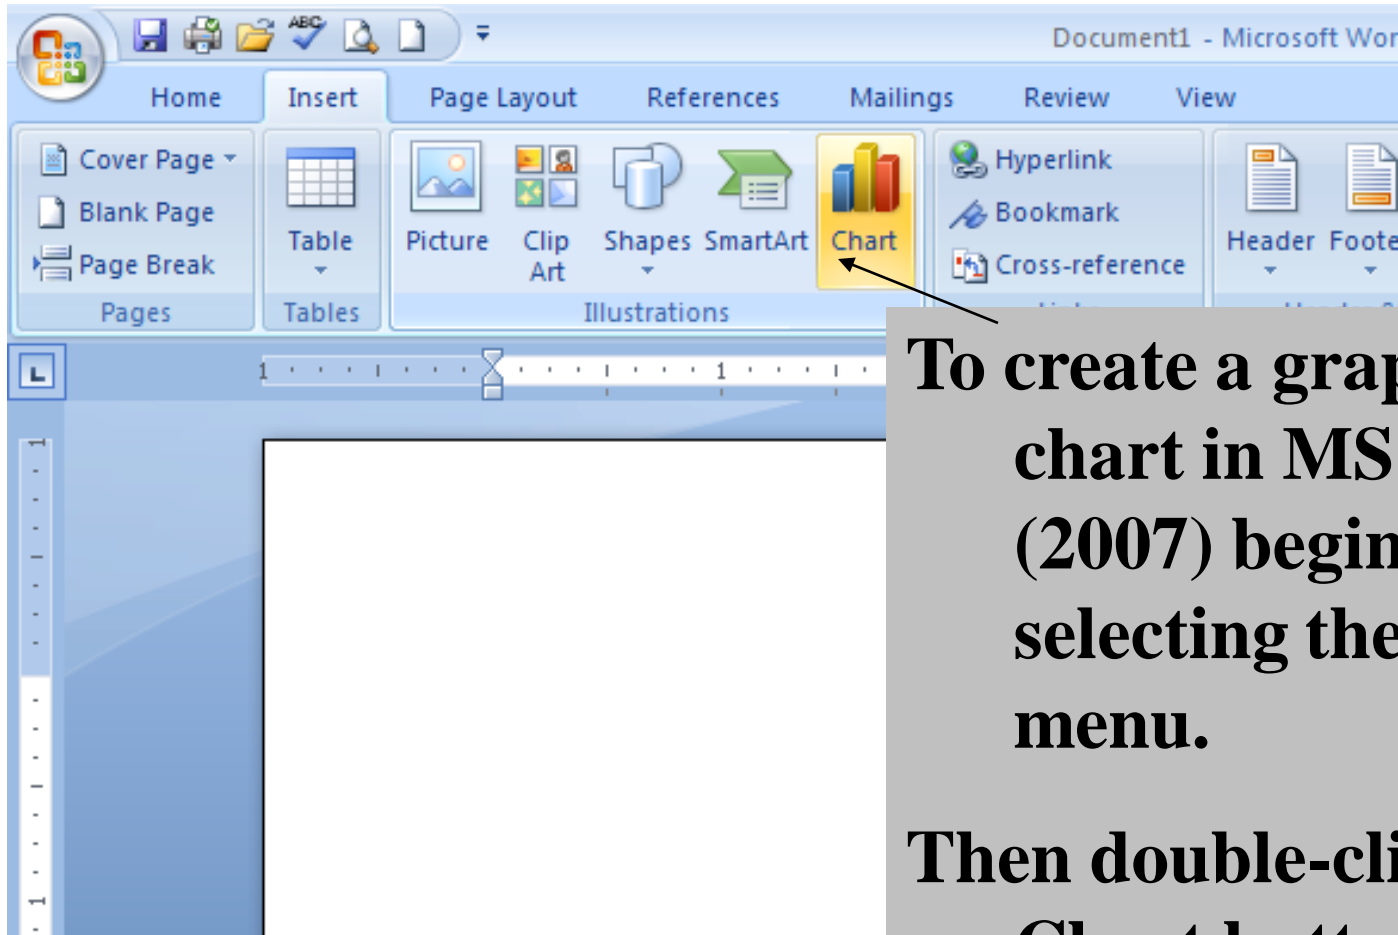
Document1 - Microsoft Wor

Home Insert Page Layout References Mailings Review View

Cover Page
Blank Page
Page Break
Pages

Table
Tables

Picture Clip Art Shapes SmartArt Chart
Illustrations

Hyperlink
Bookmark
Cross-reference

Header Foote

To create a grap
chart in MS
(2007) begin
selecting the
menu.

Then double-cli
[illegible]